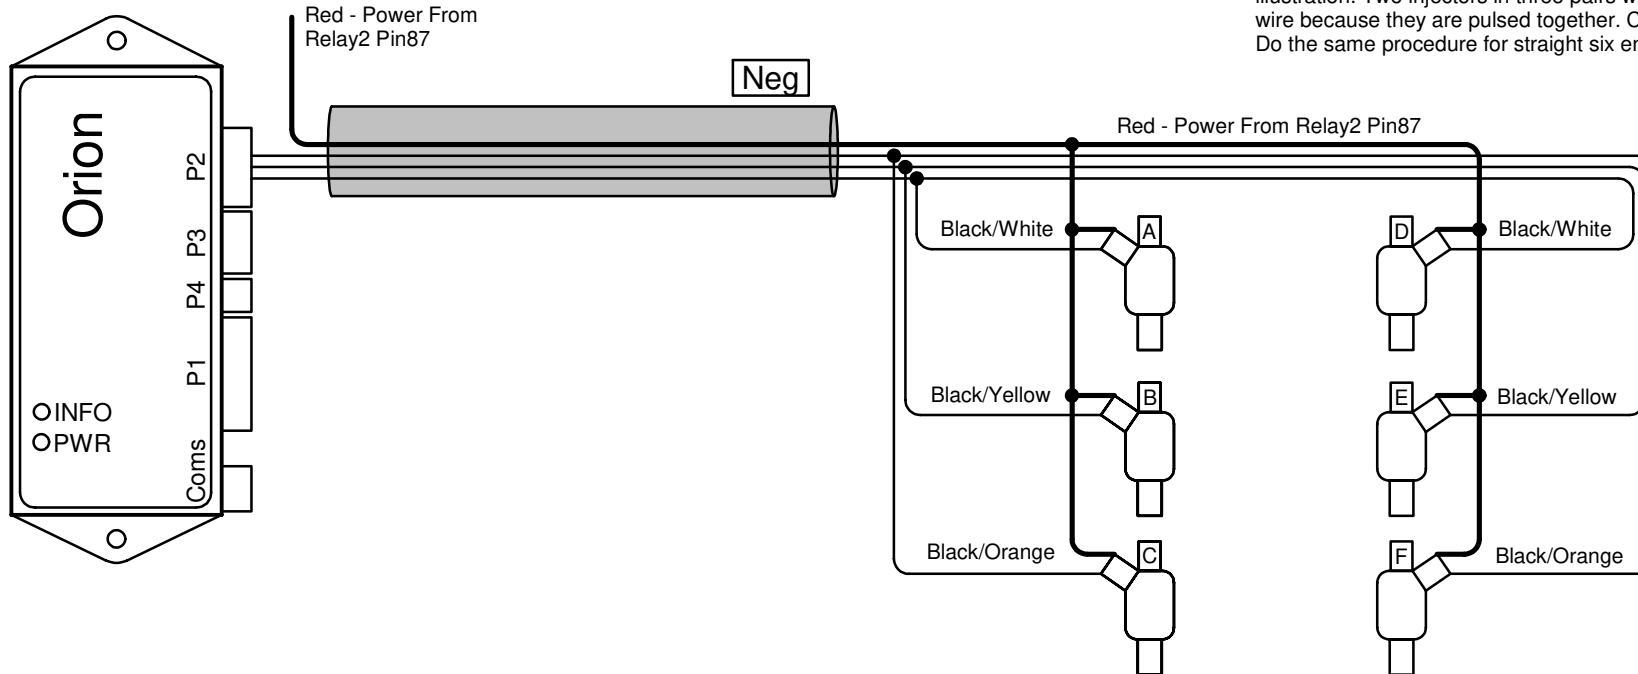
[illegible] Two injectors in three pairs w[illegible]
wire because they are pulsed together. O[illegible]
Do the same procedure for straight six en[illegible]

Red - Power From
Relay2 Pin87

Neg

Orion

P2

P3

P4

P1

Coms

INFO

PWR

Red - Power From Relay2 Pin87

Black/White

A

D

Black/White

Black/Yellow

B

E

Black/Yellow

Black/Orange

C

F

Black/Orange